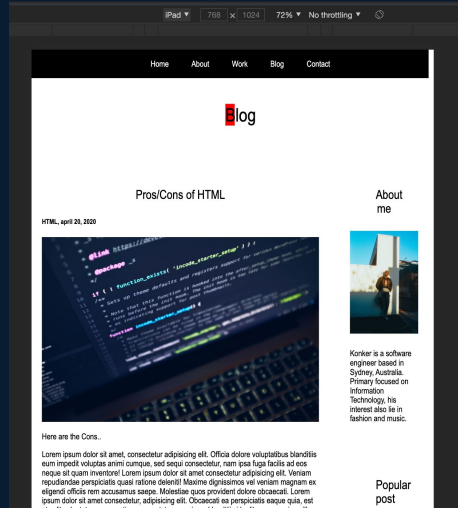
iPad ▼ 768 × 1024 72% ▼ No throttling ▼

Home About Work Blog Contact

Blog

Pros/Cons of HTML

HTML, april 20, 2020

About me

Konker is a software engineer based in Sydney, Australia. Primary focused on Information Technology, his interest also lie in fashion and music.

Here are the Cons..

Lorem ipsum dolor sit amet, consectetur adipisicing elit. Officia dolore voluptatibus blanditiis eum impedit voluptas animi cumque, sed sequi consectetur, nam ipsa fuga facilis ad eos neque sit quam inventore! Lorem ipsum dolor sit amet consectetur adipisicing elit. Veniam repudiandae perspiciatis quasi ratione deleniti! Maxime dignissimos vel veniam magnam ex eligendi officiis rem accusamus saepe. Molestiae quos provident dolore obcaecati. Lorem ipsum dolor sit amet consectetur, adipisicing elit. Occaecati ea perspiciatis eaque quia, est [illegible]

Popular post